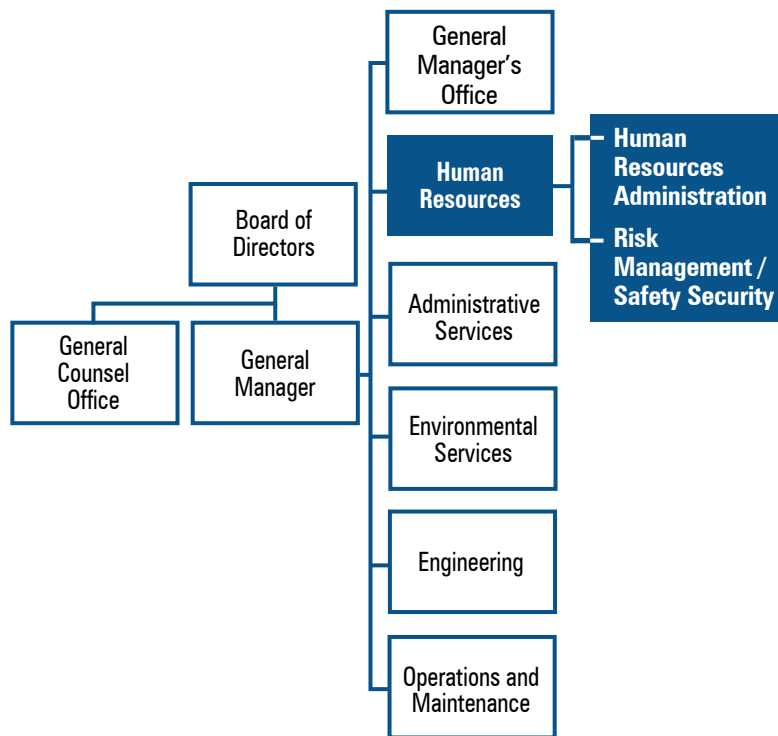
Board of Directors

General Counsel Office

General Manager

General Manager’s Office

Human Resources

Human Resources Administration

Risk Management / Safety Security

Administrative Services

Environmental Services

Engineering

Operations and Maintenance